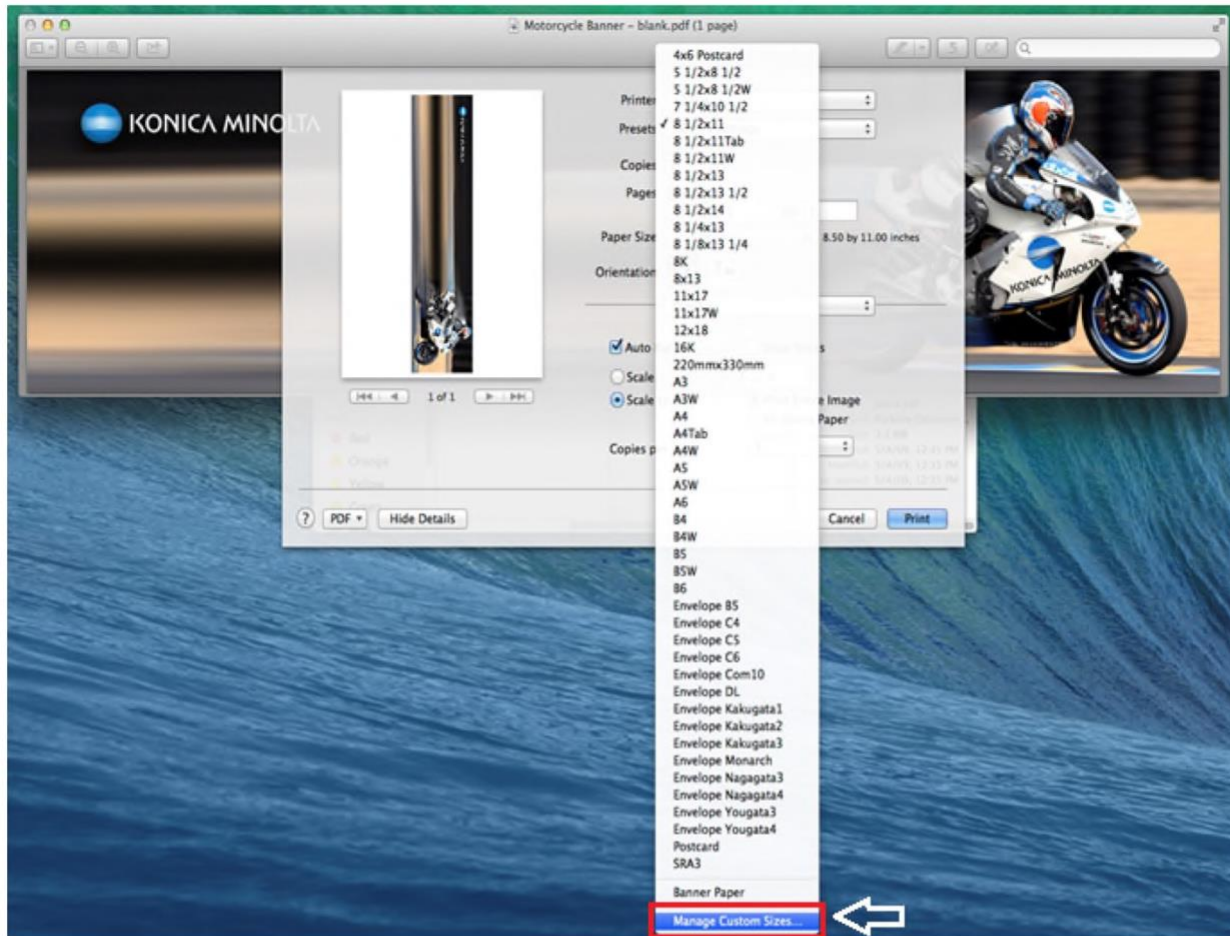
Motorcycle Banner – blank.pdf (1 page)

KONICA MINOLTA

Printer
Presets
Copies
Pages
Paper Size
8.50 by 11.00 inches
Orientation

Auto
Scale
Scale
e Image
Paper
Copies p

1 of 1

? PDF ▾ Hide Details
Cancel Print

4x6 Postcard
5 1/2x8 1/2
5 1/2x8 1/2W
7 1/4x10 1/2
✓ 8 1/2x11
8 1/2x11Tab
8 1/2x11W
8 1/2x13
8 1/2x13 1/2
8 1/2x14
8 1/4x13
8 1/8x13 1/4
8K
8x13
11x17
11x17W
12x18
16K
220mmx330mm
A3
A3W
A4
A4Tab
A4W
A5
A5W
A6
B4
B4W
B5
B5W
B6
Envelope B5
Envelope C4
Envelope C5
Envelope C6
Envelope Com10
Envelope DL
Envelope Kakugata1
Envelope Kakugata2
Envelope Kakugata3
Envelope Monarch
Envelope Nagagata3
Envelope Nagagata4
Envelope Yougata3
Envelope Yougata4
Postcard
SRA3
Banner Paper
Manage Custom Sizes...

KONICA MINOLTA